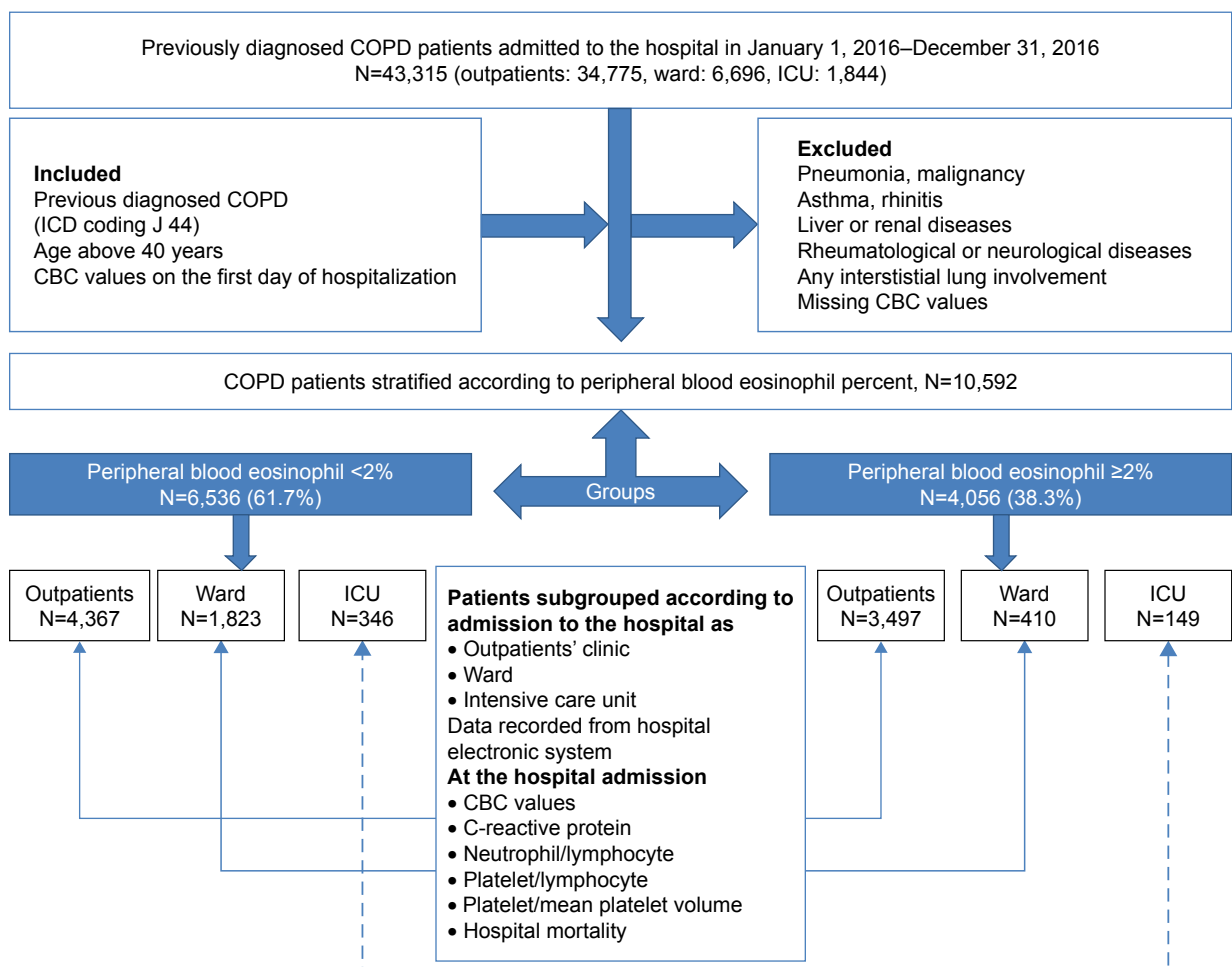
Previously diagnosed COPD patients admitted to the hospital in January 1, 2016–December 31, 2016
N=43,315 (outpatients: 34,775, ward: 6,696, ICU: 1,844)

**Included**
Previous diagnosed COPD
(ICD coding J 44)
Age above 40 years
CBC values on the first day of hospitalization

**Excluded**
Pneumonia, malignancy
Asthma, rhinitis
Liver or renal diseases
Rheumatological or neurological diseases
Any interstitial lung involvement
Missing CBC values

COPD patients stratified according to peripheral blood eosinophil percent, N=10,592

Peripheral blood eosinophil <2%
N=6,536 (61.7%)

Groups

Peripheral blood eosinophil ≥2%
N=4,056 (38.3%)

Outpatients
N=4,367

Ward
N=1,823

ICU
N=346

**Patients subgrouped according to admission to the hospital as**
• Outpatients' clinic
• Ward
• Intensive care unit
Data recorded from hospital electronic system
**At the hospital admission**
• CBC values
• C-reactive protein
• Neutrophil/lymphocyte
• Platelet/lymphocyte
• Platelet/mean platelet volume
• Hospital mortality

Outpatients
N=3,497

Ward
N=410

ICU
N=149